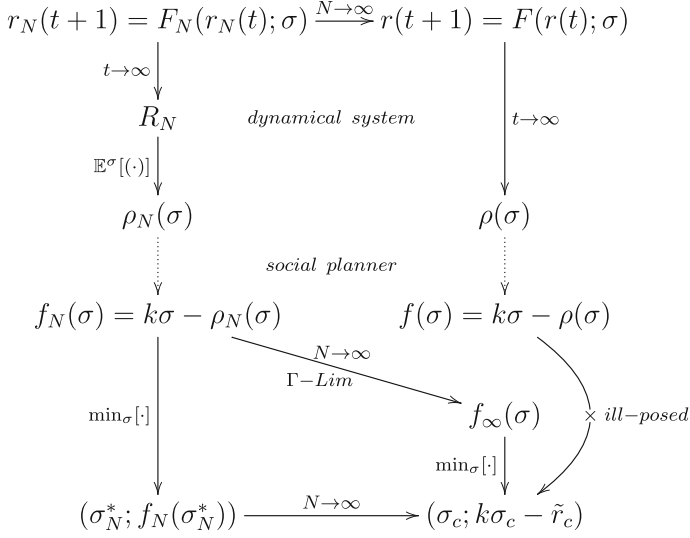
$r_N(t+1) = F_N(r_N(t);\sigma) \xrightarrow{N\to\infty} r(t+1) = F(r(t);\sigma)$

$t\to\infty$

$R_N$

*dynamical system*

$t\to\infty$

$\mathbb{E}^{\sigma}[(\cdot)]$

$\rho_N(\sigma)$

$\rho(\sigma)$

*social planner*

$f_N(\sigma) = k\sigma - \rho_N(\sigma)$

$f(\sigma) = k\sigma - \rho(\sigma)$

$N\to\infty$

$\Gamma-Lim$

$\min_{\sigma}[\cdot]$

$f_{\infty}(\sigma)$

$\times$ *ill-posed*

$\min_{\sigma}[\cdot]$

$(\sigma_N^*; f_N(\sigma_N^*)) \xrightarrow{N\to\infty} (\sigma_c; k\sigma_c - \tilde{r}_c)$